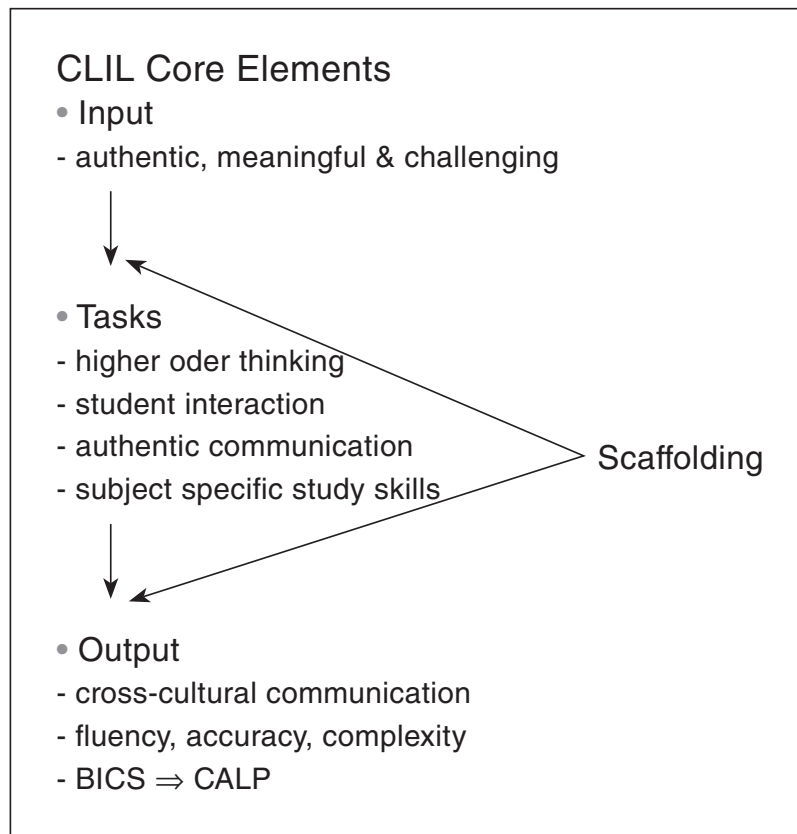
CLIL Core Elements

• Input
- authentic, meaningful & challenging

• Tasks
- higher oder thinking
- student interaction
- authentic communication
- subject specific study skills

Scaffolding

• Output
- cross-cultural communication
- fluency, accuracy, complexity
- BICS $\Rightarrow$ CALP